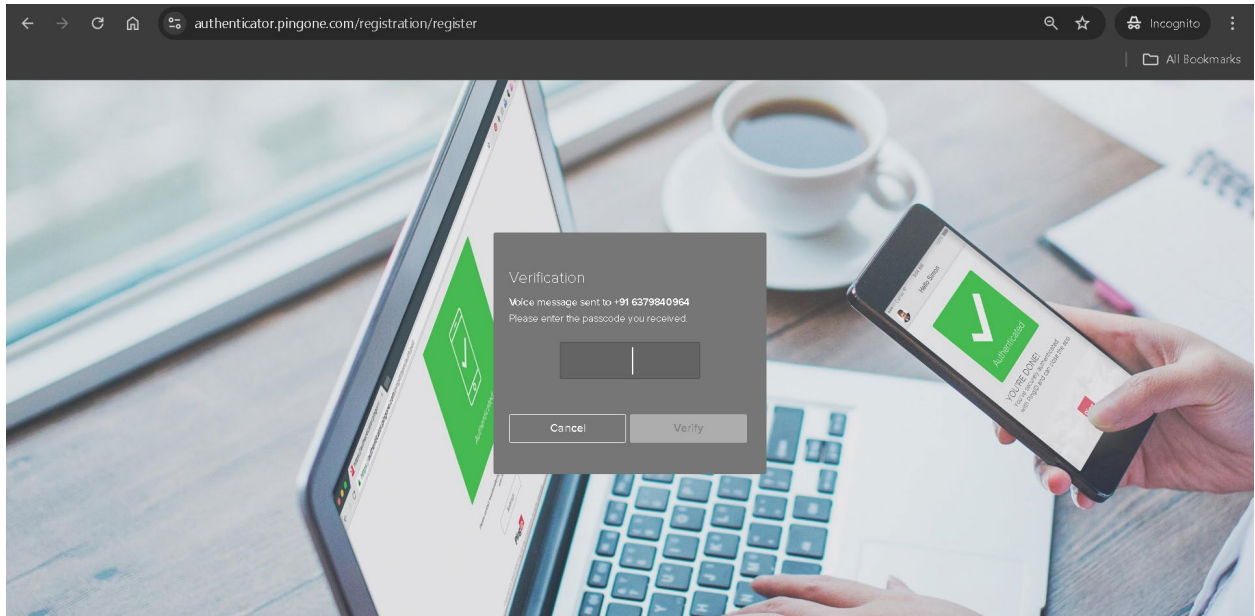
authenticator.pingone.com/registration/register

Incognito

All Bookmarks

Verification

Voice message sent to +91 6379840964

Please enter the passcode you received.

Cancel

Verify

Hello Sierra

Authenticated

YOU'RE DONE!

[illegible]